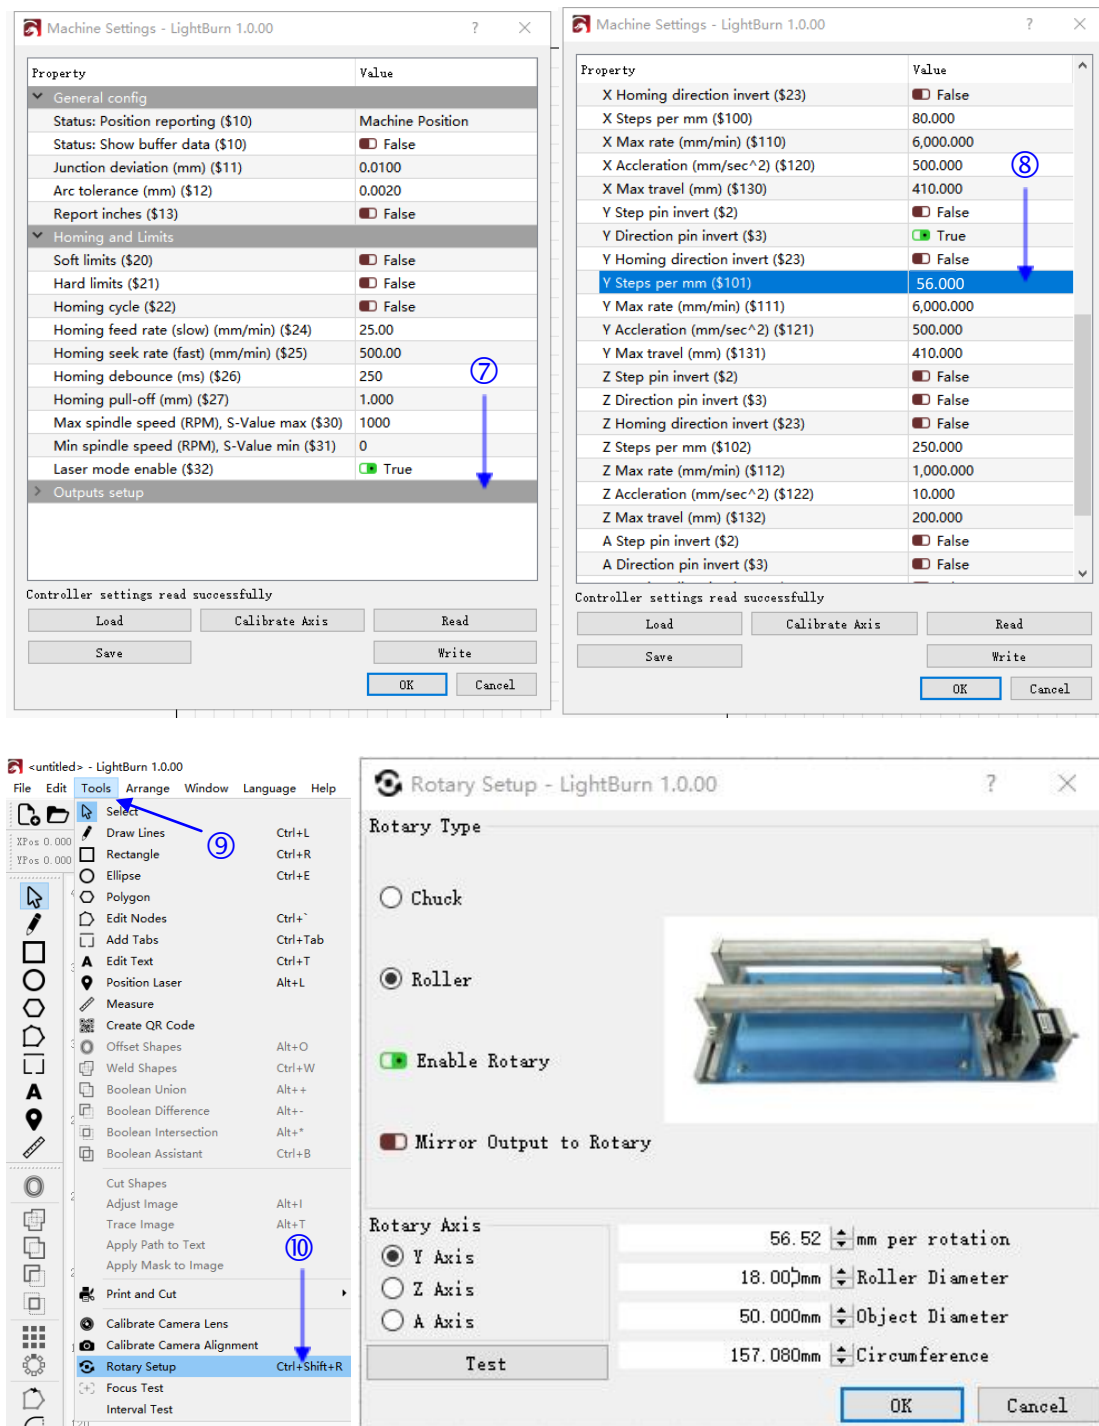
Machine Settings - LightBurn 1.0.00 ? X

| Property | Value |
|---|---|
| General config | |
| Status: Position reporting ($10) | Machine Position |
| Status: Show buffer data ($10) | False |
| Junction deviation (mm) ($11) | 0.0100 |
| Arc tolerance (mm) ($12) | 0.0020 |
| Report inches ($13) | False |
| Homing and Limits | |
| Soft limits ($20) | False |
| Hard limits ($21) | False |
| Homing cycle ($22) | False |
| Homing feed rate (slow) (mm/min) ($24) | 25.00 |
| Homing seek rate (fast) (mm/min) ($25) | 500.00 |
| Homing debounce (ms) ($26) | 250 |
| Homing pull-off (mm) ($27) | 1.000 |
| Max spindle speed (RPM), S-Value max ($30) | 1000 |
| Min spindle speed (RPM), S-Value min ($31) | 0 |
| Laser mode enable ($32) | True |
| Outputs setup | |

⑦

Controller settings read successfully

Load Calibrate Axis Read
Save Write
OK Cancel

Machine Settings - LightBurn 1.0.00 ? X

| Property | Value |
|---|---|
| X Homing direction invert ($23) | False |
| X Steps per mm ($100) | 80.000 |
| X Max rate (mm/min) ($110) | 6,000.000 |
| X Accleration (mm/sec^2) ($120) | 500.000 |
| X Max travel (mm) ($130) | 410.000 |
| Y Step pin invert ($2) | False |
| Y Direction pin invert ($3) | True |
| Y Homing direction invert ($23) | False |
| Y Steps per mm ($101) | 56.000 |
| Y Max rate (mm/min) ($111) | 6,000.000 |
| Y Accleration (mm/sec^2) ($121) | 500.000 |
| Y Max travel (mm) ($131) | 410.000 |
| Z Step pin invert ($2) | False |
| Z Direction pin invert ($3) | False |
| Z Homing direction invert ($23) | False |
| Z Steps per mm ($102) | 250.000 |
| Z Max rate (mm/min) ($112) | 1,000.000 |
| Z Accleration (mm/sec^2) ($122) | 10.000 |
| Z Max travel (mm) ($132) | 200.000 |
| A Step pin invert ($2) | False |
| A Direction pin invert ($3) | False |

⑧

Controller settings read successfully

Load Calibrate Axis Read
Save Write
OK Cancel

<untitled> - LightBurn 1.0.00
File Edit Tools Arrange Window Language Help
XPos 0.000
YPos 0.000
Select
Draw Lines Ctrl+L
Rectangle Ctrl+R
Ellipse Ctrl+E
Polygon
Edit Nodes Ctrl+`
Add Tabs Ctrl+Tab
Edit Text Ctrl+T
Position Laser Alt+L
Measure
Create QR Code
Offset Shapes Alt+O
Weld Shapes Ctrl+W
Boolean Union Alt++
Boolean Difference Alt+-
Boolean Intersection Alt+*
Boolean Assistant Ctrl+B
Cut Shapes
Adjust Image Alt+I
Trace Image Alt+T
Apply Path to Text
Apply Mask to Image
Print and Cut
Calibrate Camera Lens
Calibrate Camera Alignment
Rotary Setup Ctrl+Shift+R
Focus Test
Interval Test
⑨
⑩

Rotary Setup - LightBurn 1.0.00 ? X
Rotary Type
Chuck
Roller
Enable Rotary
Mirror Output to Rotary
Rotary Axis
Y Axis
Z Axis
A Axis
Test
56.52 mm per rotation
18.00mm Roller Diameter
50.000mm Object Diameter
157.080mm Circumference
OK Cancel